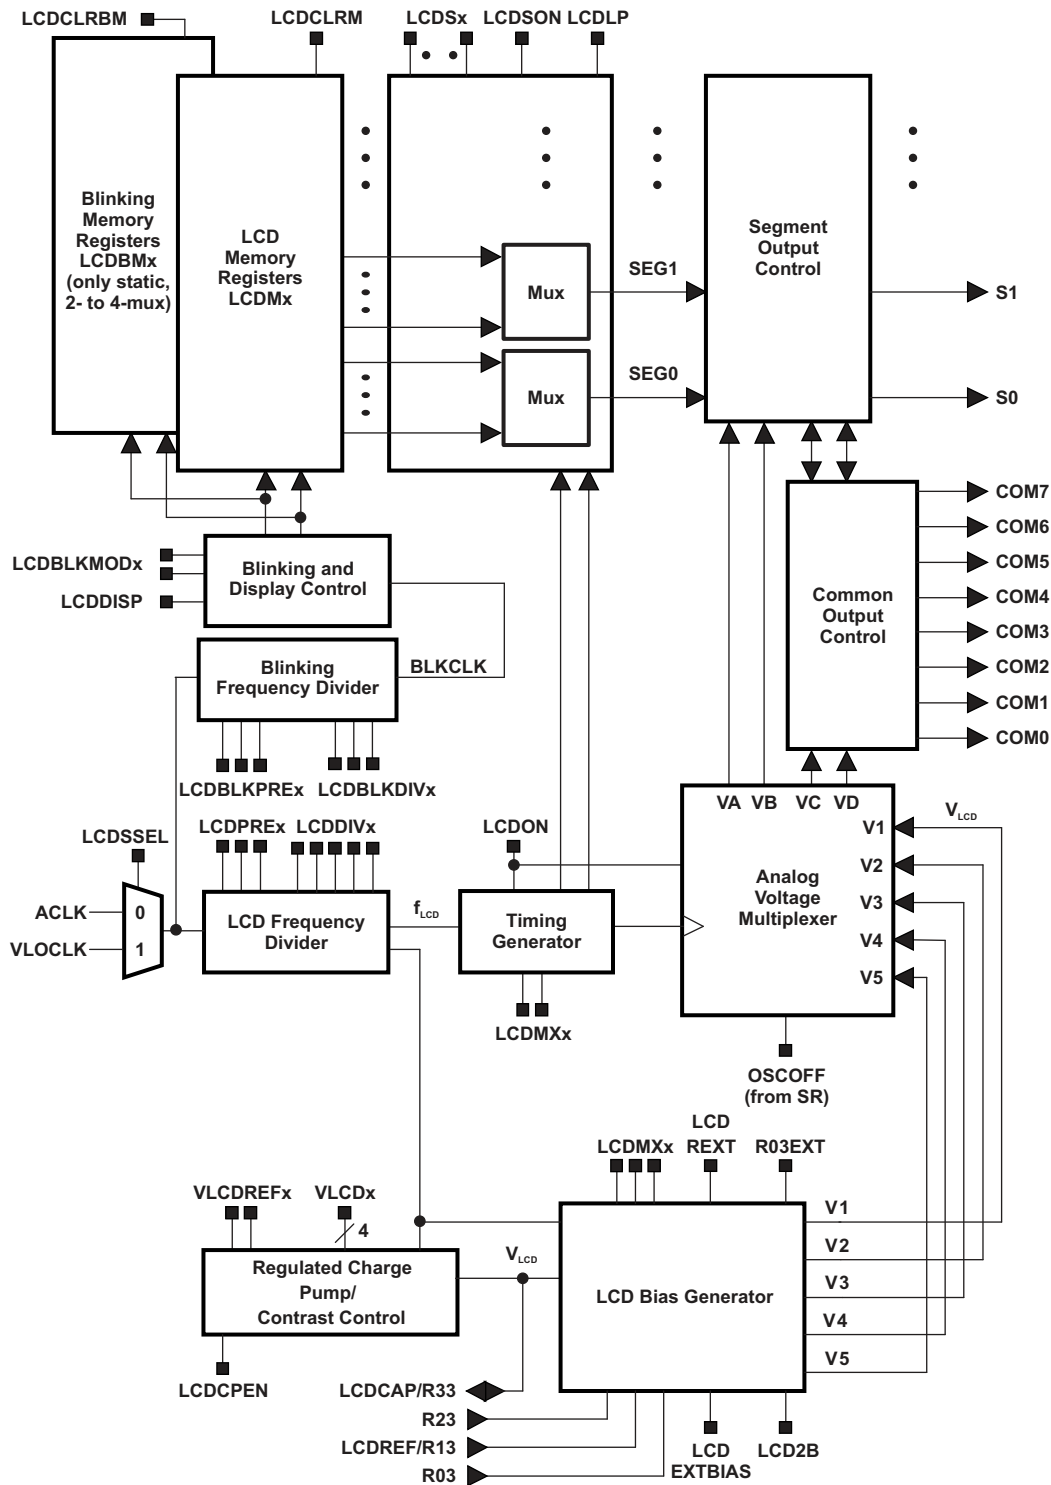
LCDCLRBM
LCDCLRM
LCDSx
LCDSON
LCDLP

Blinking Memory Registers LCDBMx (only static, 2- to 4-mux)

LCD Memory Registers LCDMx

Mux
Mux
SEG1
SEG0

Segment Output Control

S1
S0

COM7
COM6
COM5
COM4
COM3
COM2
COM1
COM0

Common Output Control

LCDBLKMODx
LCDDISP

Blinking and Display Control

Blinking Frequency Divider
BLKCLK

LCDBLKPREx
LCDBLKDIVx

LCDSSEL
LCDPREx
LCDDIVx
LCDON

ACLK
VLOCLK
0
1

LCD Frequency Divider
$f_{LCD}$
Timing Generator
LCDMXx

VA VB VC VD
$V_{LCD}$
V1
V2
V3
V4
V5

Analog Voltage Multiplexer

OSCOFF (from SR)

LCDMXx
LCD REXT
R03EXT

VLCDREFx
VLCDx
4

Regulated Charge Pump/ Contrast Control
$V_{LCD}$

LCD Bias Generator
V1
V2
V3
V4
V5

LCDCPEN
LCDCAP/R33
R23
LCDREF/R13
R03
LCD EXTBIAS
LCD2B